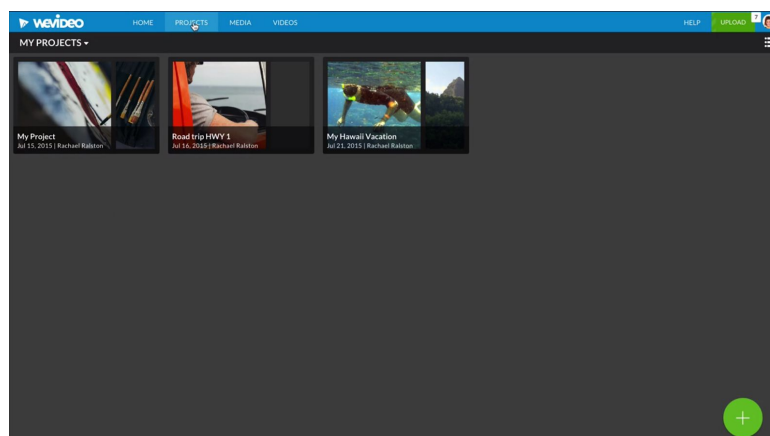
wevideo
HOME
PROJECTS
MEDIA
VIDEOS
HELP
UPLOAD
?
MY PROJECTS
My Project
Jul 15, 2015 | Rachael Ralston
Road trip HWY 1
Jul 16, 2015 | Rachael Ralston
My Hawaii Vacation
Jul 21, 2015 | Rachael Ralston
+